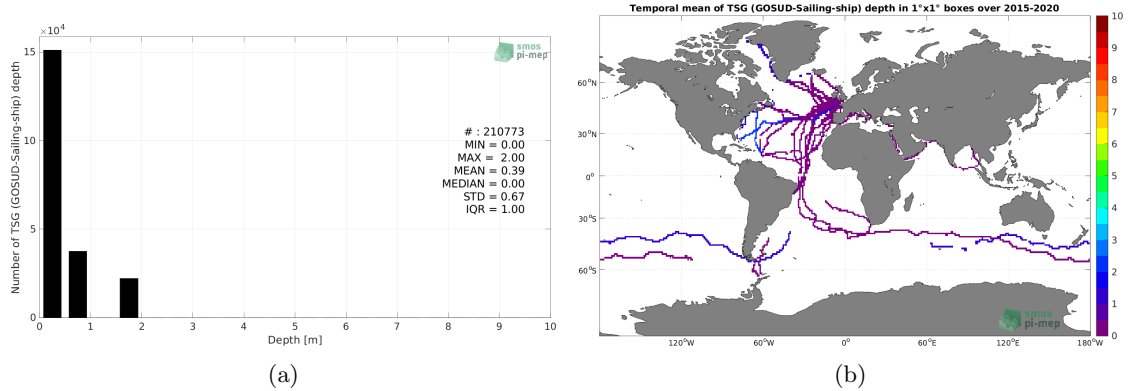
$\times10^4$

15

10

5

0

Number of TSG (GOSUD-Sailing-ship) depth

smos
pi-mep

# : 210773
MIN = 0.00
MAX = 2.00
MEAN = 0.39
MEDIAN = 0.00
STD = 0.67
IQR = 1.00

0 1 2 3 4 5 6 7 8 9 10

Depth [m]

(a)

Temporal mean of TSG (GOSUD-Sailing-ship) depth in 1°x1° boxes over 2015-2020

60°N

30°N

0°

30°S

60°S

120°W 60°W 0° 60°E 120°E 180°W

smos
pi-mep

10
9
8
7
6
5
4
3
2
1
0

(b)